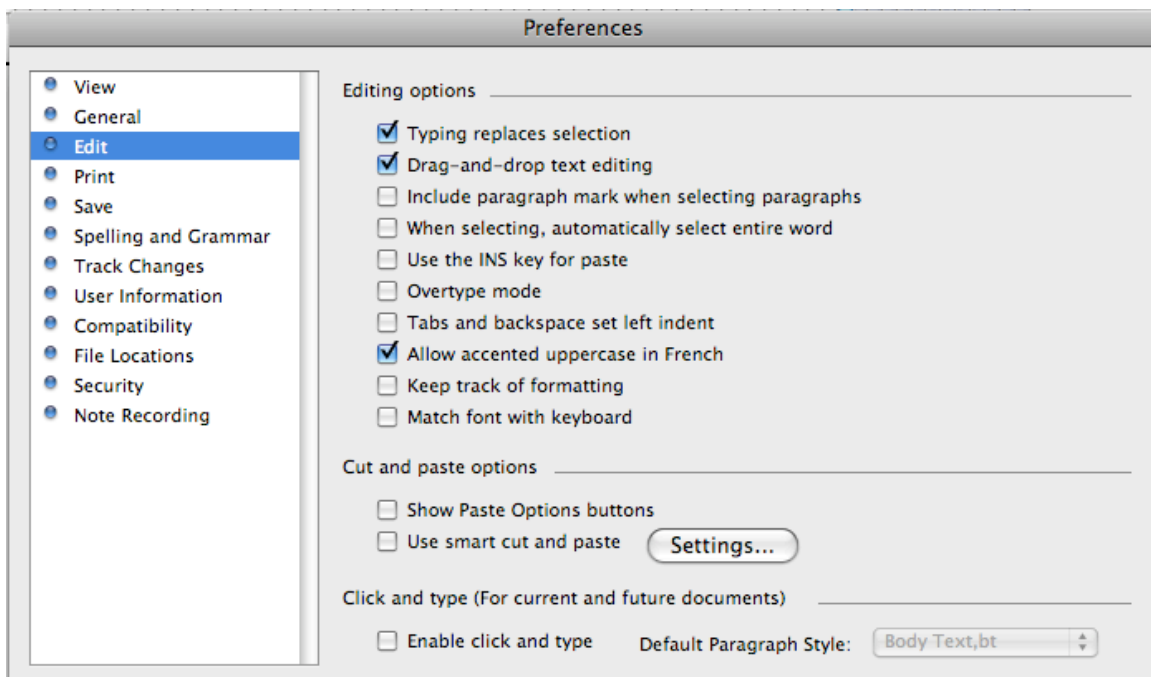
Preferences

View
General
Edit
Print
Save
Spelling and Grammar
Track Changes
User Information
Compatibility
File Locations
Security
Note Recording

Editing options

Typing replaces selection
Drag-and-drop text editing
Include paragraph mark when selecting paragraphs
When selecting, automatically select entire word
Use the INS key for paste
Overtype mode
Tabs and backspace set left indent
Allow accented uppercase in French
Keep track of formatting
Match font with keyboard

Cut and paste options

Show Paste Options buttons
Use smart cut and paste
Settings...

Click and type (For current and future documents)

Enable click and type
Default Paragraph Style:
Body Text,bt